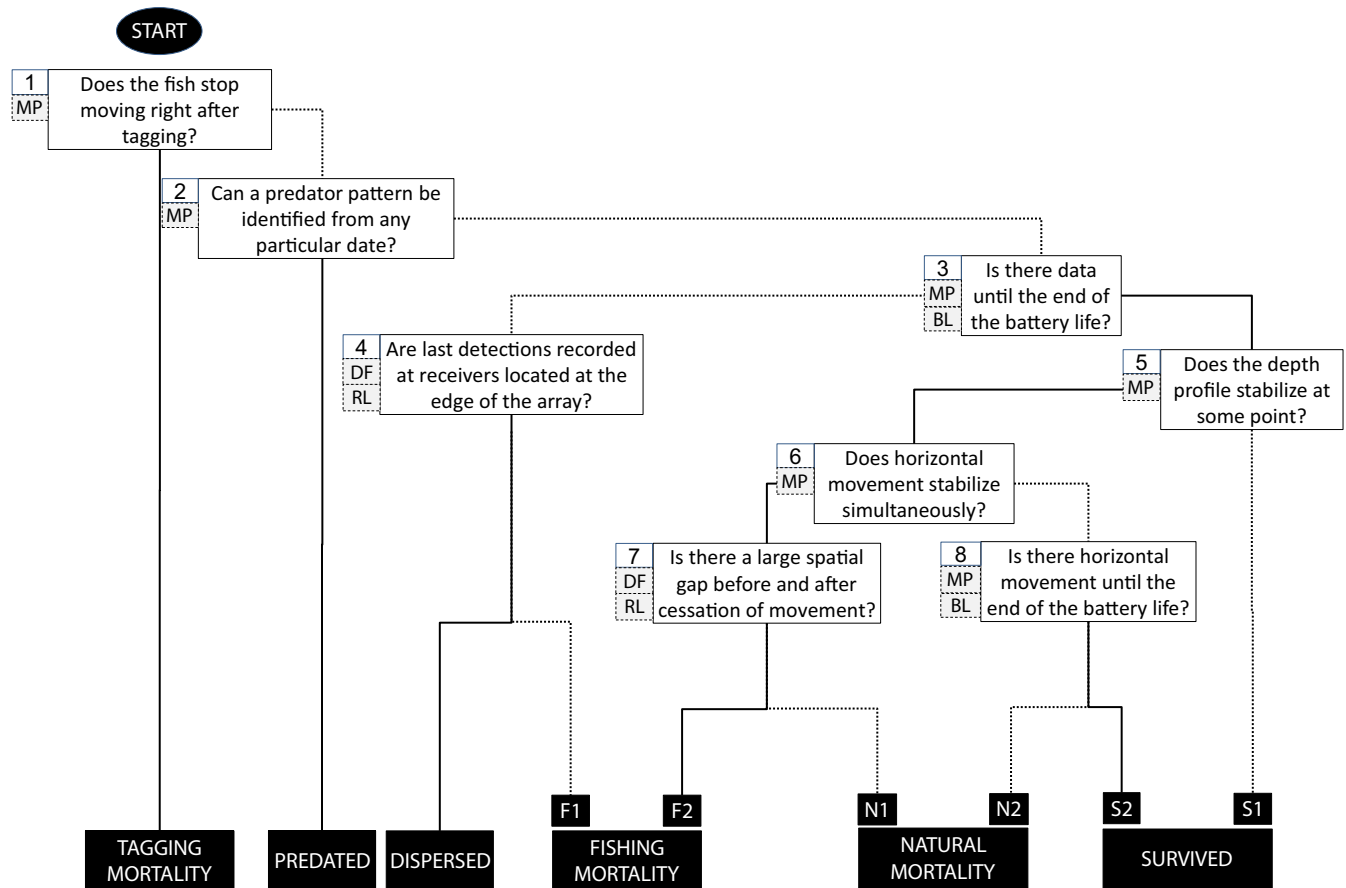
START

1
MP
Does the fish stop moving right after tagging?

2
MP
Can a predator pattern be identified from any particular date?

3
MP
BL
Is there data until the end of the battery life?

4
DF
RL
Are last detections recorded at receivers located at the edge of the array?

5
MP
Does the depth profile stabilize at some point?

6
MP
Does horizontal movement stabilize simultaneously?

7
DF
RL
Is there a large spatial gap before and after cessation of movement?

8
MP
BL
Is there horizontal movement until the end of the battery life?

F1
F2
N1
N2
S2
S1

TAGGING MORTALITY
PREDATED
DISPERSED
FISHING MORTALITY
NATURAL MORTALITY
SURVIVED